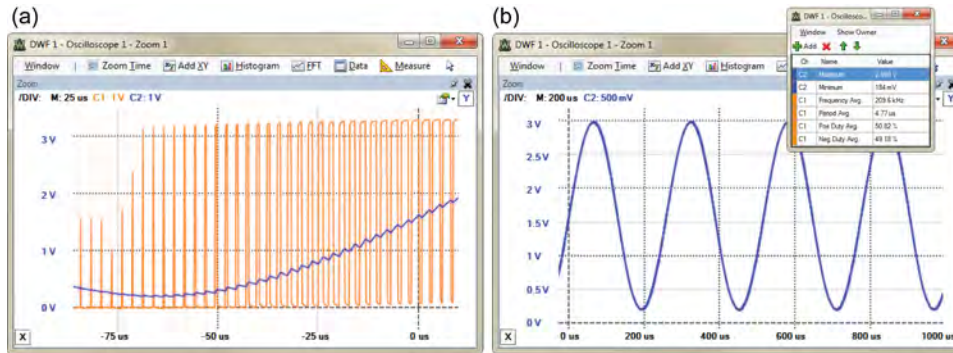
(a)

DWF 1 - Oscilloscope 1 - Zoom 1

Window | Zoom Time | Add XY | Histogram | FFT | Data | Measure

Zoom

/DIV: M: 25 us C1: 1 V C2: 1 V

Y

3 V
2 V
1 V
0 V

X -75 us -50 us -25 us 0 us

(b)

DWF 1 - Oscilloscope 1 - Zoom 1

Window | Zoom Time | Add XY | Histogram

Zoom

/DIV: M: 200 us C2: 500 mV

Y

3 V
2.5 V
2 V
1.5 V
1 V
0.5 V
0 V

X 0 us 200 us 400 us 600 us 800 us 1000 us

DWF 1 - Oscillosco...

Window Show Owner

Add

| Ch | Name | Value |
|---|---|---|
| C2 | Maximum | 2.988 V |
| C2 | Minimum | 184 mV |
| C1 | Frequency Avg. | 209.6 kHz |
| C1 | Period Avg. | 4.77 us |
| C1 | Pos Duty Avg. | 50.82 % |
| C1 | Neg Duty Avg. | 49.18 % |